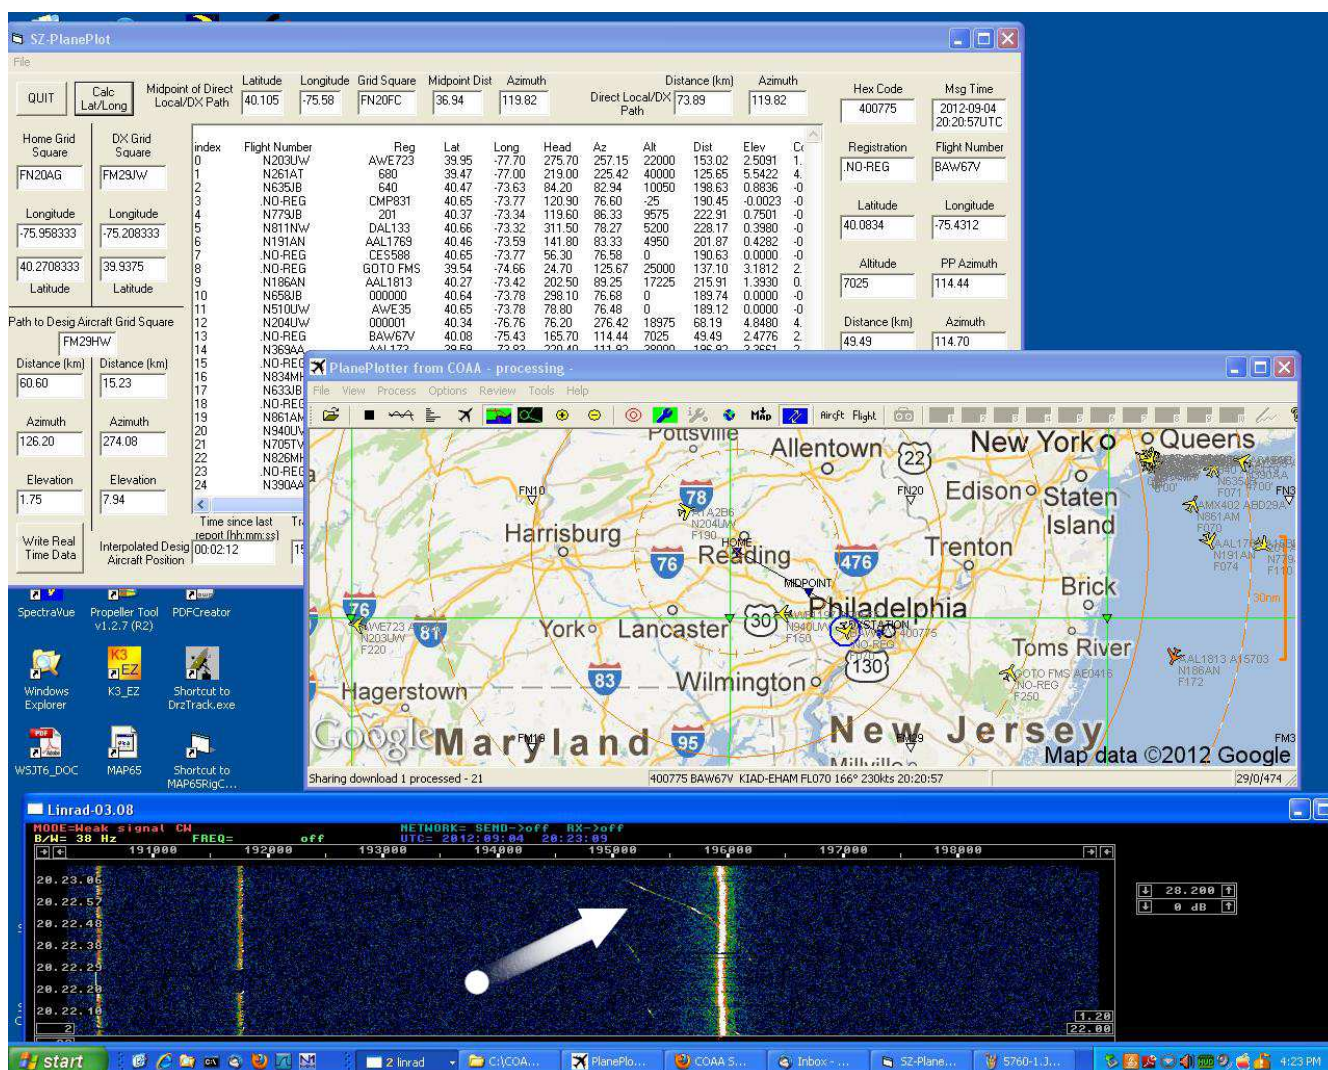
SZ-PlanePlot

File

QUIT
Calc Lat/Long
Midpoint of Direct Local/DX Path
Latitude 40.105
Longitude -75.58
Grid Square FN20FC
Midpoint Dist 36.94
Azimuth 119.82
Direct Local/DX Path
Distance (km) 73.89
Azimuth 119.82
Hex Code 400775
Msg Time 2012-09-04 20:20:57UTC

Home Grid Square FN20AG
DX Grid Square FM29JW
Longitude -75.958333
Longitude -75.208333
40.2708333 Latitude
39.9375 Latitude
Path to Desig Aircraft Grid Square FM29HW
Distance (km) 60.60
Distance (km) 15.23
Azimuth 126.20
Azimuth 274.08
Elevation 1.75
Elevation 7.94
Write Real Time Data
Interpolated Desig Aircraft Position
Time since last report (hh:mm:ss) 00:02:12

| index | Flight Number | Reg | Lat | Long | Head | Az | Alt | Dist | Elev | C |
|---|---|---|---|---|---|---|---|---|---|---|
| 0 | N203UW | AWE723 | 39.95 | -77.70 | 275.70 | 257.15 | 22000 | 153.02 | 2.5091 | 1. |
| 1 | N261AT | 680 | 39.47 | -77.00 | 219.00 | 225.42 | 40000 | 125.65 | 5.5422 | 4. |
| 2 | N635JB | 640 | 40.47 | -73.63 | 84.20 | 82.94 | 10050 | 198.63 | 0.8836 | -0 |
| 3 | NO-REG | CMP831 | 40.65 | -73.77 | 120.90 | 76.60 | -25 | 190.45 | -0.0023 | -0 |
| 4 | N779JB | 201 | 40.37 | -73.34 | 119.60 | 86.33 | 9575 | 222.91 | 0.7501 | -0 |
| 5 | N811NW | DAL133 | 40.66 | -73.32 | 311.50 | 78.27 | 5200 | 228.17 | 0.3980 | -0 |
| 6 | N191AN | AAL1769 | 40.46 | -73.59 | 141.80 | 83.33 | 4950 | 201.87 | 0.4282 | -0 |
| 7 | NO-REG | CES588 | 40.65 | -73.77 | 56.30 | 76.58 | 0 | 190.63 | 0.0000 | -0 |
| 8 | NO-REG | GOTO FMS | 39.54 | -74.66 | 24.70 | 125.67 | 25000 | 137.10 | 3.1812 | 2. |
| 9 | N186AN | AAL1813 | 40.27 | -73.42 | 202.50 | 89.25 | 17225 | 215.91 | 1.3930 | 0. |
| 10 | N658JB | 000000 | 40.64 | -73.78 | 298.10 | 76.68 | 0 | 189.74 | 0.0000 | -0 |
| 11 | N510UW | AWE35 | 40.65 | -73.78 | 78.80 | 76.48 | 0 | 189.12 | 0.0000 | -0 |
| 12 | N204UW | 000001 | 40.34 | -76.76 | 76.20 | 276.42 | 18975 | 68.19 | 4.8480 | 4. |
| 13 | NO-REG | BAW67V | 40.08 | -75.43 | 165.70 | 114.44 | 7025 | 49.49 | 2.4776 | 2. |
| 14 | N369AA | | | | | | | | | |
| 15 | NO-REG | | | | | | | | | |
| 16 | N834MH | | | | | | | | | |
| 17 | N633JB | | | | | | | | | |
| 18 | NO-REG | | | | | | | | | |
| 19 | N861AM | | | | | | | | | |
| 20 | N940UV | | | | | | | | | |
| 21 | N705TV | | | | | | | | | |
| 22 | N826MH | | | | | | | | | |
| 23 | NO-REG | | | | | | | | | |
| 24 | N390AA | | | | | | | | | |

Registration NO-REG
Flight Number BAW67V
Latitude 40.0834
Longitude -75.4312
Altitude 7025
PP Azimuth 114.44
Distance (km) 49.49
Azimuth 114.70

PlanePlotter from COAA - processing
File View Process Options Review Tools Help
Map Aircft Flight

Pottsville Allentown New York Queens Staten Island Edison Harrisburg Reading Trenton Brick Philadelphia York Lancaster Toms River Hagerstown Wilmington Maryland New Jersey
FN10 FN20 FN3 FM3 FM29 FM19
78 76 476 22 30 81 83 130 95
HOME MIDPOINT STATION
N203UW F220 F190 N204UW F150 NO-REG F250 AAL1813 N186AN F172 GOTO FMS AAL1769 N191AN F074 N635JB F071 AMX402 N861AM F070 N779
30nm
Google Map data ©2012 Google

Sharing download 1 processed - 21
400775 BAW67V KIAD-EHAM FL070 166° 230kts 20:20:57
29/0/474

SpectraVue
Propeller Tool v1.2.7 (R2)
PDFCreator
Windows Explorer
K3_EZ
Shortcut to DrzTrack.exe
W5JT6_DOC
MAP65
Shortcut to MAP65RigC...

Linrad-03.08
MODE=Weak signal CW
B/W= 38 Hz FREQ= off
NETWORK= SEND->off RX->off
UTC= 2012:09:04 20:23:09
191000 192000 193000 194000 195000 196000 197000 198000
20.23.06
20.22.57
20.22.48
20.22.38
20.22.29
20.22.20
20.22.10
28.200
0 dB
1.20
22.00

start
2 linrad
C:\COA...
PlanePlo...
COAA S...
Inbox - ...
SZ-Plane...
5760-1.J...
4:23 PM